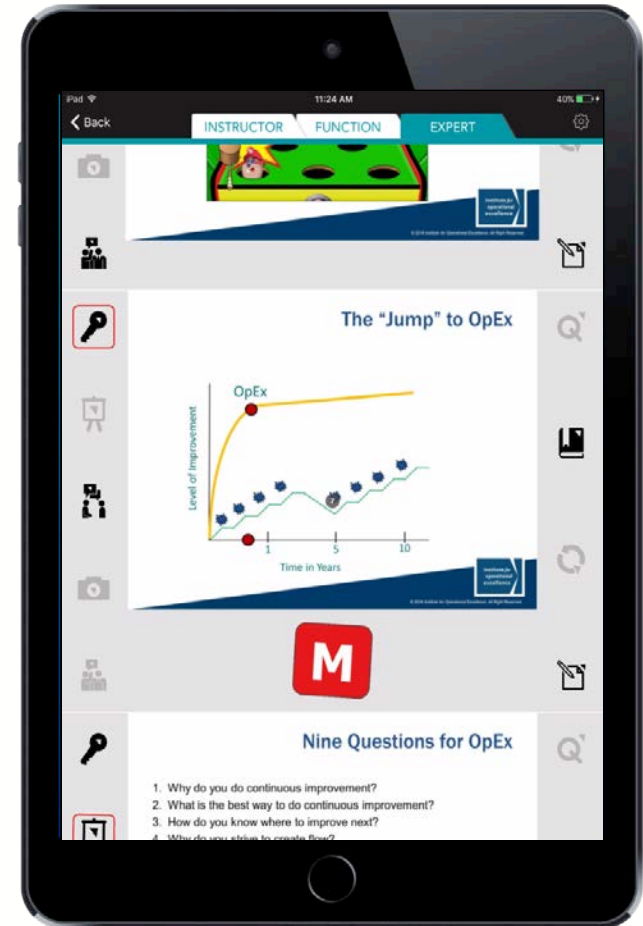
iPad
11:24 AM
40%

Back
INSTRUCTOR
FUNCTION
EXPERT

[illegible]

The "Jump" to OpEx

OpEx
Level of Improvement
1
5
10
Time in Years

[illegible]

M

Nine Questions for OpEx

1. Why do you do continuous improvement?
2. What is the best way to do continuous improvement?
3. How do you know where to improve next?
4. Why do you strive to create flow?